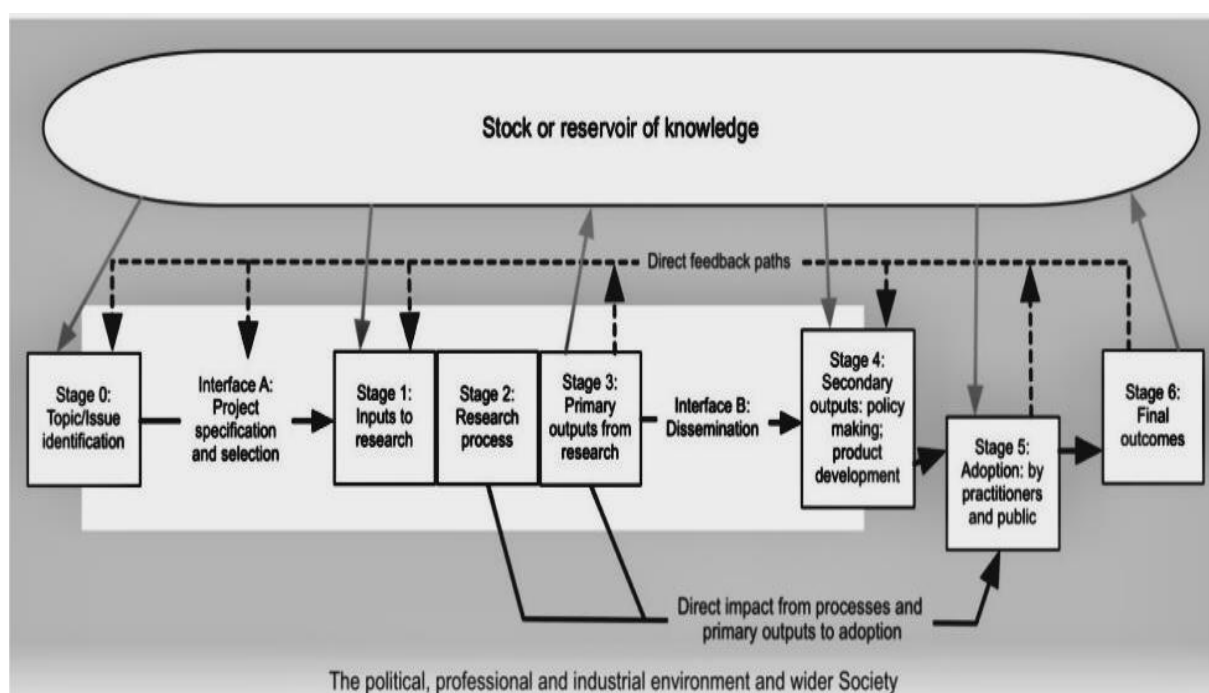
Stock or reservoir of knowledge

Direct feedback paths

Stage 0: Topic/Issue identification

Interface A: Project specification and selection

Stage 1: Inputs to research

Stage 2: Research process

Stage 3: Primary outputs from research

Interface B: Dissemination

Stage 4: Secondary outputs: policy making; product development

Stage 5: Adoption: by practitioners and public

Stage 6: Final outcomes

Direct impact from processes and primary outputs to adoption

The political, professional and industrial environment and wider Society